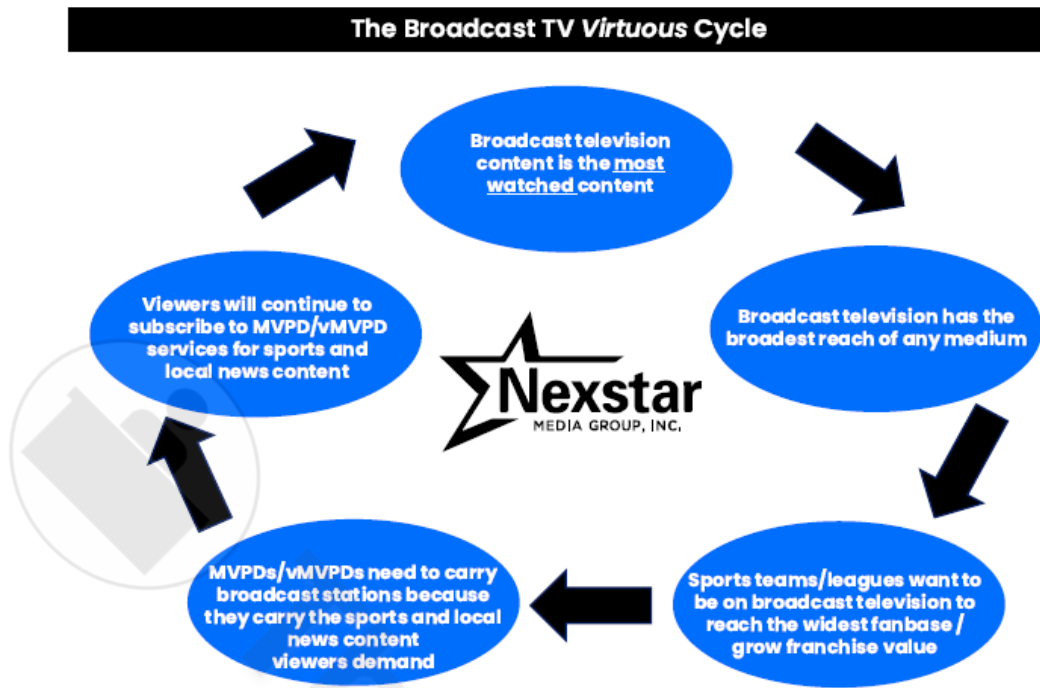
The Broadcast TV *Virtuous* Cycle

Broadcast television content is the most watched content

Broadcast television has the broadest reach of any medium

Sports teams/leagues want to be on broadcast television to reach the widest fanbase / grow franchise value

MVPDs/vMVPDs need to carry broadcast stations because they carry the sports and local news content viewers demand

Viewers will continue to subscribe to MVPD/vMVPD services for sports and local news content

Nexstar
MEDIA GROUP, INC.